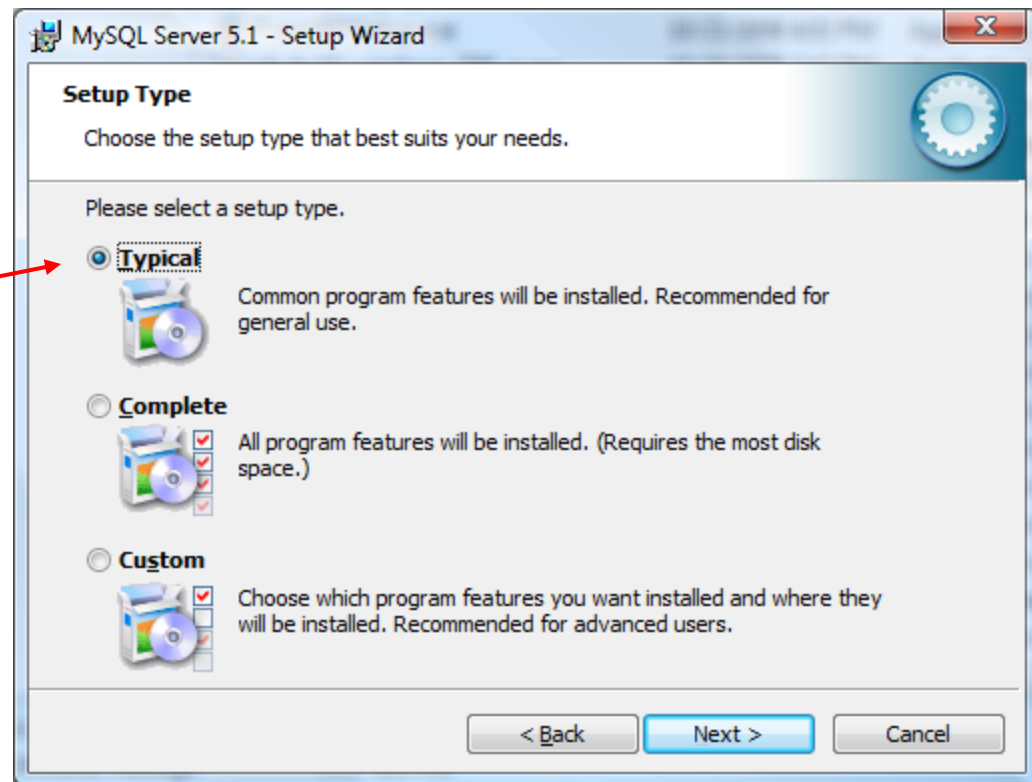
MySQL Server 5.1 - Setup Wizard

Setup Type

Choose the setup type that best suits your needs.

Please select a setup type.

Typical

Common program features will be installed. Recommended for general use.

Complete

All program features will be installed. (Requires the most disk space.)

Custom

Choose which program features you want installed and where they will be installed. Recommended for advanced users.

< Back | Next > | Cancel